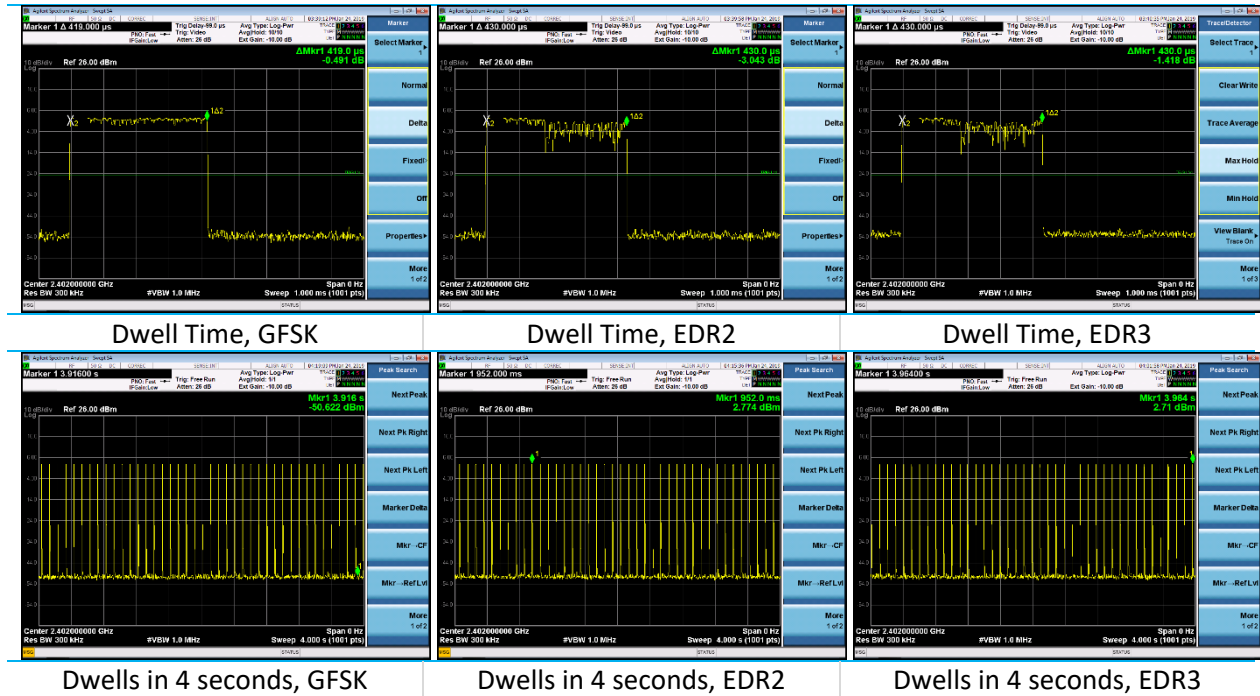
Marker 1 Δ 419.000 µs
PNO: Fast
IFGain:Low
Trig Delay-99.0 µs
Trig: Video
Atten: 26 dB
Avg Type: Log-Pwr
Avg|Hold: 10/10
Ext Gain: -10.00 dB
ΔMkr1 419.0 µs
-0.491 dB
10 dB/div Ref 26.00 dBm
Log
1Δ2
X2
Center 2.402000000 GHz
Res BW 300 kHz
#VBW 1.0 MHz
Span 0 Hz
Sweep 1.000 ms (1001 pts)
STATUS
Marker
Select Marker 1
Normal
Delta
Fixed
Off
Properties
More 1 of 2

Marker 1 Δ 430.000 µs
PNO: Fast
IFGain:Low
Trig Delay-99.0 µs
Trig: Video
Atten: 26 dB
Avg Type: Log-Pwr
Avg|Hold: 10/10
Ext Gain: -10.00 dB
ΔMkr1 430.0 µs
-3.043 dB
10 dB/div Ref 26.00 dBm
Log
1Δ2
X2
Center 2.402000000 GHz
Res BW 300 kHz
#VBW 1.0 MHz
Span 0 Hz
Sweep 1.000 ms (1001 pts)
STATUS
Marker
Select Marker 1
Normal
Delta
Fixed
Off
Properties
More 1 of 2

Marker 1 Δ 430.000 µs
PNO: Fast
IFGain:Low
Trig Delay-99.0 µs
Trig: Video
Atten: 26 dB
Avg Type: Log-Pwr
Avg|Hold: 10/10
Ext Gain: -10.00 dB
ΔMkr1 430.0 µs
-1.418 dB
10 dB/div Ref 26.00 dBm
Log
1Δ2
X2
Center 2.402000000 GHz
Res BW 300 kHz
#VBW 1.0 MHz
Span 0 Hz
Sweep 1.000 ms (1001 pts)
STATUS
Trace/Detector
Select Trace 1
Clear Write
Trace Average
Max Hold
Min Hold
View Blank Trace On
More 1 of 3

Dwell Time, GFSK
Dwell Time, EDR2
Dwell Time, EDR3

Marker 1 3.91600 s
PNO: Fast
IFGain:Low
Trig: Free Run
Atten: 26 dB
Avg Type: Log-Pwr
Avg|Hold: 1/1
Ext Gain: -10.00 dB
Mkr1 3.916 s
-50.622 dBm
10 dB/div Ref 26.00 dBm
Log
Center 2.402000000 GHz
Res BW 300 kHz
#VBW 1.0 MHz
Span 0 Hz
Sweep 4.000 s (1001 pts)
STATUS
Peak Search
Next Peak
Next Pk Right
Next Pk Left
Marker Delta
Mkr→CF
Mkr→Ref Lvl
More 1 of 2

Marker 1 952.000 ms
PNO: Fast
IFGain:Low
Trig: Free Run
Atten: 26 dB
Avg Type: Log-Pwr
Avg|Hold: 1/1
Ext Gain: -10.00 dB
Mkr1 952.0 ms
2.774 dBm
10 dB/div Ref 26.00 dBm
Log
Center 2.402000000 GHz
Res BW 300 kHz
#VBW 1.0 MHz
Span 0 Hz
Sweep 4.000 s (1001 pts)
STATUS
Peak Search
Next Peak
Next Pk Right
Next Pk Left
Marker Delta
Mkr→CF
Mkr→Ref Lvl
More 1 of 2

Marker 1 3.96400 s
PNO: Fast
IFGain:Low
Trig: Free Run
Atten: 26 dB
Ext Gain: -10.00 dB
Mkr1 3.964 s
2.71 dBm
10 dB/div Ref 26.00 dBm
Log
Center 2.402000000 GHz
Res BW 300 kHz
#VBW 1.0 MHz
Span 0 Hz
Sweep 4.000 s (1001 pts)
STATUS
Peak Search
Next Peak
Next Pk Right
Next Pk Left
Marker Delta
Mkr→CF
Mkr→Ref Lvl
More 1 of 2

Dwells in 4 seconds, GFSK
Dwells in 4 seconds, EDR2
Dwells in 4 seconds, EDR3